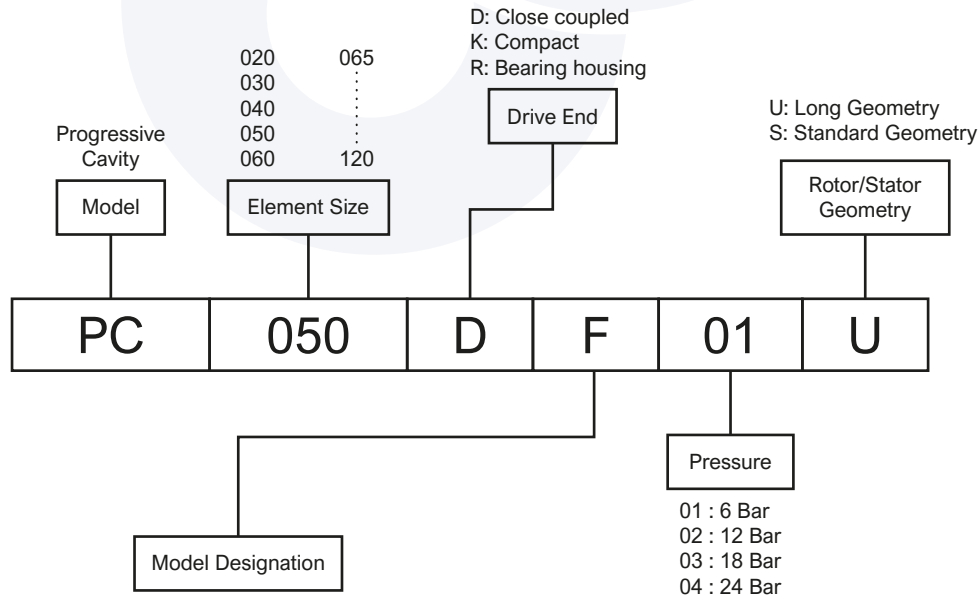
D: Close coupled
K: Compact
R: Bearing housing

020
030
040
050
060

065

120

Progressive Cavity

Model

Element Size

Drive End

U: Long Geometry
S: Standard Geometry

Rotor/Stator Geometry

| PC | 050 | D | F | 01 | U |
|---|---|---|---|---|---|

Pressure

01 : 6 Bar
02 : 12 Bar
03 : 18 Bar
04 : 24 Bar

Model Designation